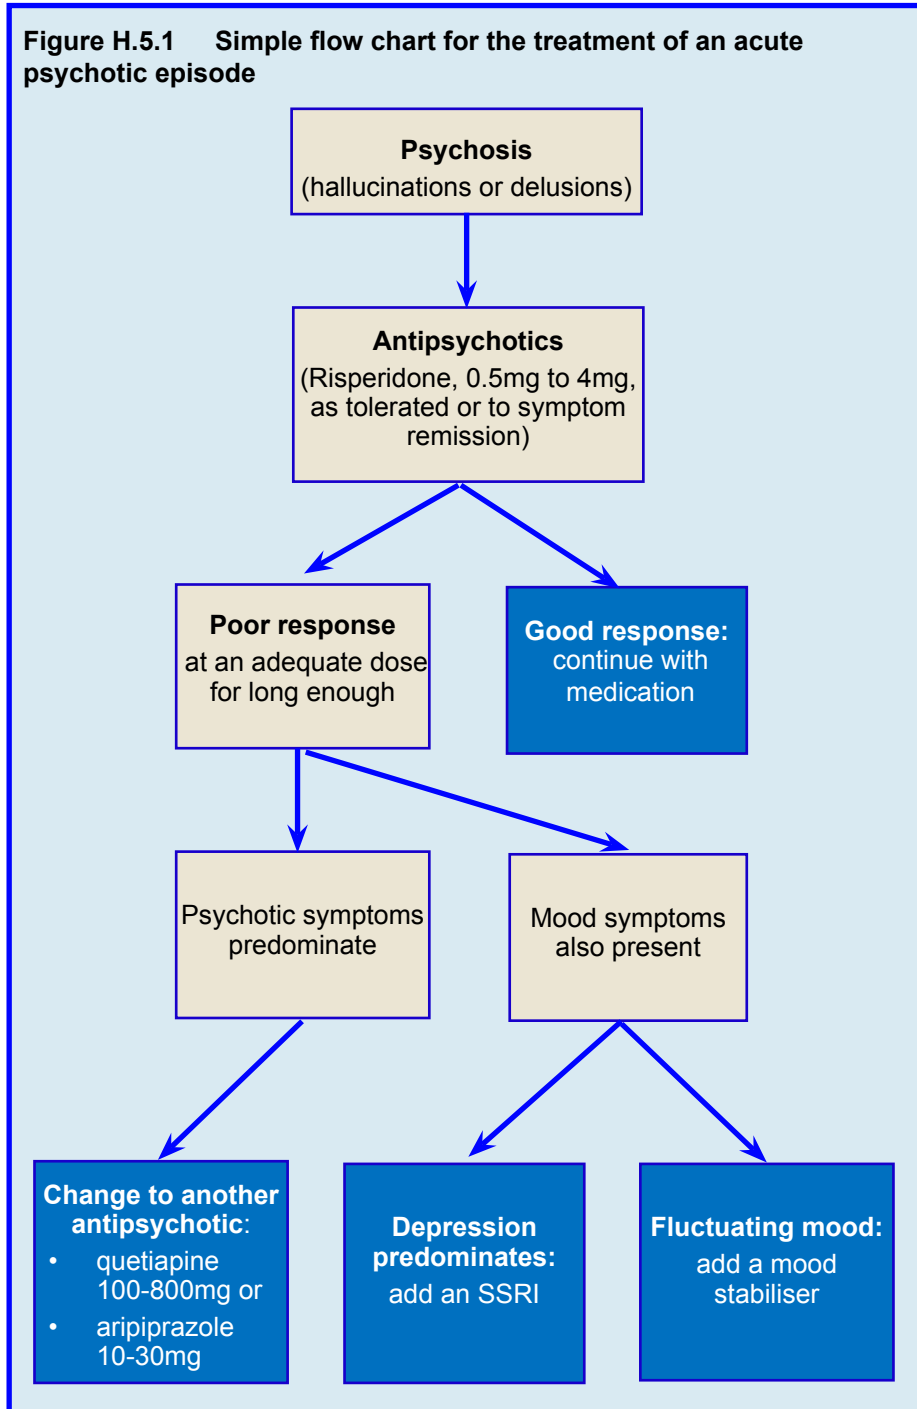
Figure H.5.1 Simple flow chart for the treatment of an acute psychotic episode

Psychosis
(hallucinations or delusions)

Antipsychotics
(Risperidone, 0.5mg to 4mg, as tolerated or to symptom remission)

Poor response
at an adequate dose for long enough

Good response:
continue with medication

Psychotic symptoms predominate

Mood symptoms also present

Change to another antipsychotic:
• quetiapine 100-800mg or
• aripiprazole 10-30mg

Depression predominates:
add an SSRI

Fluctuating mood:
add a mood stabiliser